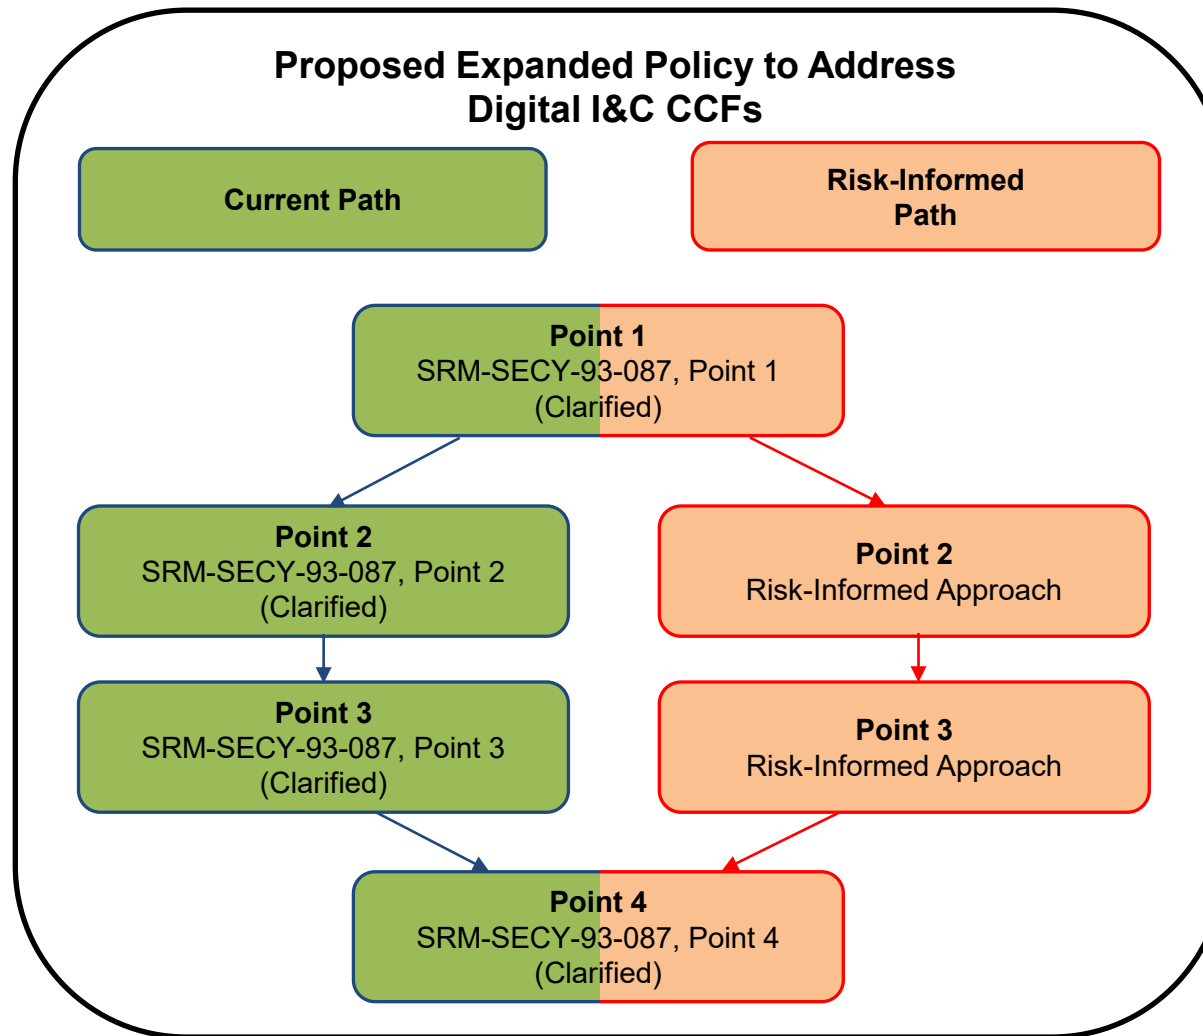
Proposed Expanded Policy to Address Digital I&C CCFs

Current Path

Risk-Informed Path

Point 1
SRM-SECY-93-087, Point 1
(Clarified)

Point 2
SRM-SECY-93-087, Point 2
(Clarified)

Point 2
Risk-Informed Approach

Point 3
SRM-SECY-93-087, Point 3
(Clarified)

Point 3
Risk-Informed Approach

Point 4
SRM-SECY-93-087, Point 4
(Clarified)